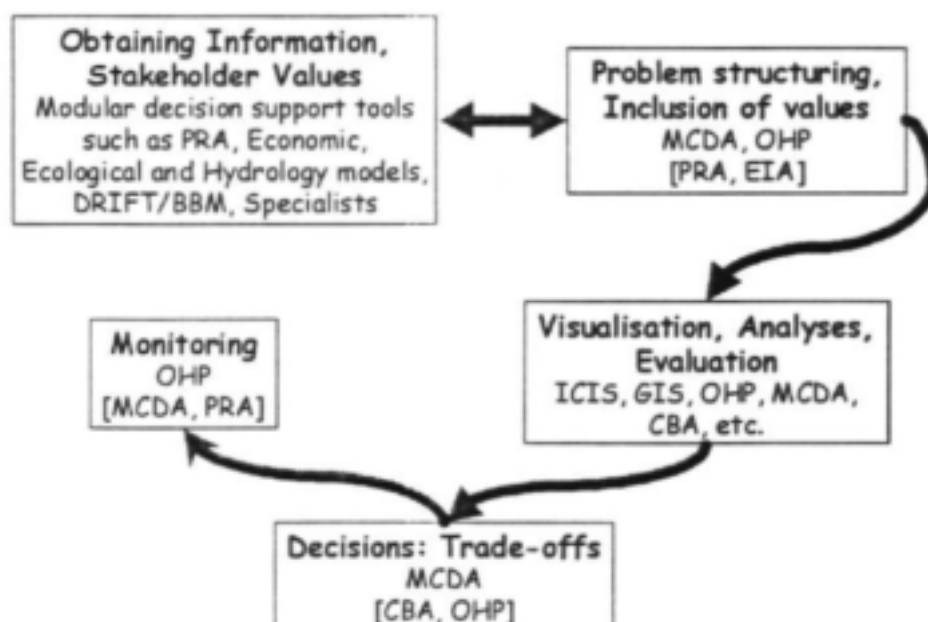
Obtaining Information, Stakeholder Values
Modular decision support tools such as PRA, Economic, Ecological and Hydrology models, DRIFT/BBM, Specialists

Problem structuring, Inclusion of values
MCDA, OHP
[PRA, EIA]

Visualisation, Analyses, Evaluation
ICIS, GIS, OHP, MCDA, CBA, etc.

Monitoring
OHP
[MCDA, PRA]

Decisions: Trade-offs
MCDA
[CBA, OHP]